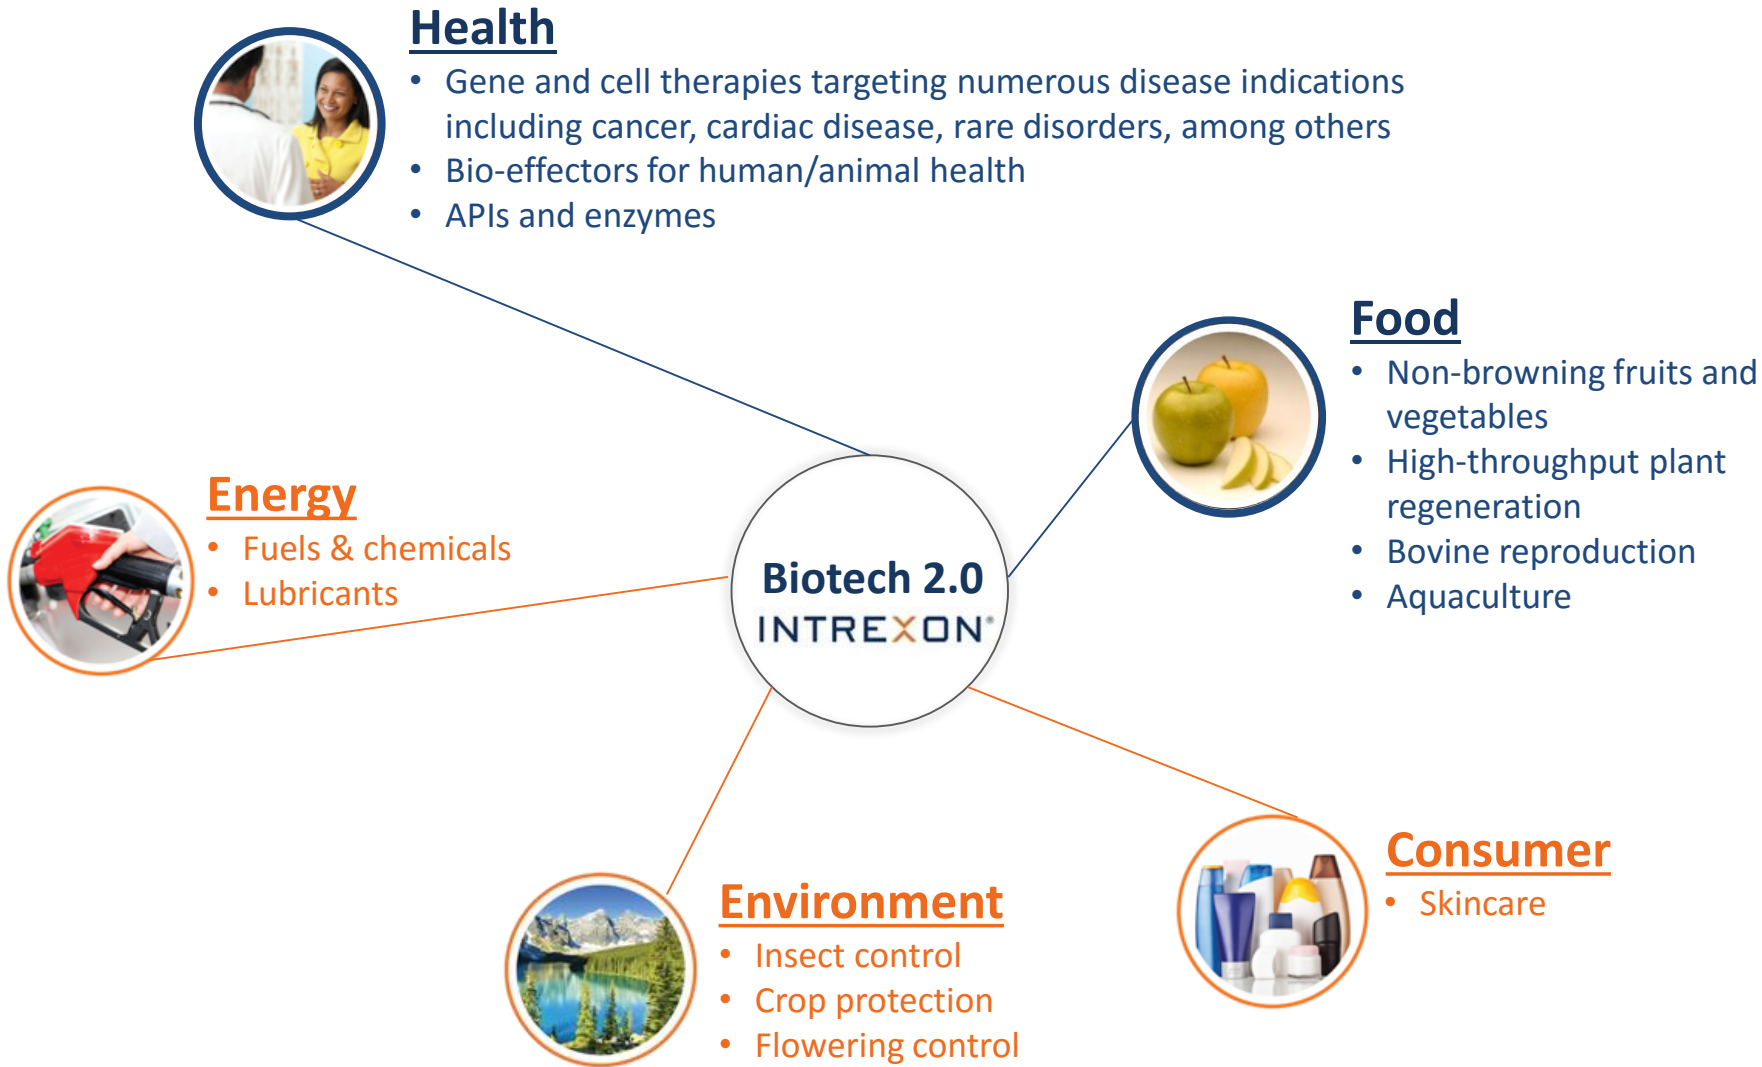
Health
- Gene and cell therapies targeting numerous disease indications including cancer, cardiac disease, rare disorders, among others
- Bio-effectors for human/animal health
- APIs and enzymes

Food
- Non-browning fruits and vegetables
- High-throughput plant regeneration
- Bovine reproduction
- Aquaculture

Energy
- Fuels & chemicals
- Lubricants

Biotech 2.0
INTREXON

Consumer
- Skincare

Environment
- Insect control
- Crop protection
- Flowering control